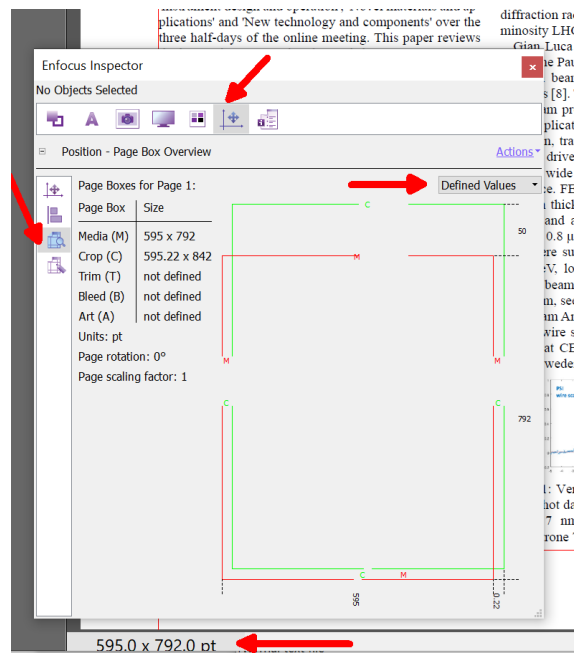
plications' and 'New technology and components' over the three half-days of the online meeting. This paper reviews

diffraction rad
minosity LHC
Gian Luca
ne Pau
beam
s [8].
m pr
plicat
n, tra
drive
wide
FE
thick
and a
0.8 μ
ere su
eV, lo
beam
m, sec
m An
wire s
at CE
wede

1: Ver
hot da
7 nm
rone

Enfocus Inspector

No Objects Selected

Position - Page Box Overview

Actions

Page Boxes for Page 1:

Defined Values

| Page Box | Size |
|---|---|
| Media (M) | 595 x 792 |
| Crop (C) | 595.22 x 842 |
| Trim (T) | not defined |
| Bleed (B) | not defined |
| Art (A) | not defined |

Units: pt
Page rotation: 0°
Page scaling factor: 1

C
M
M
M
50
C
C
792
C
M
595
0.22

595.0 x 792.0 pt